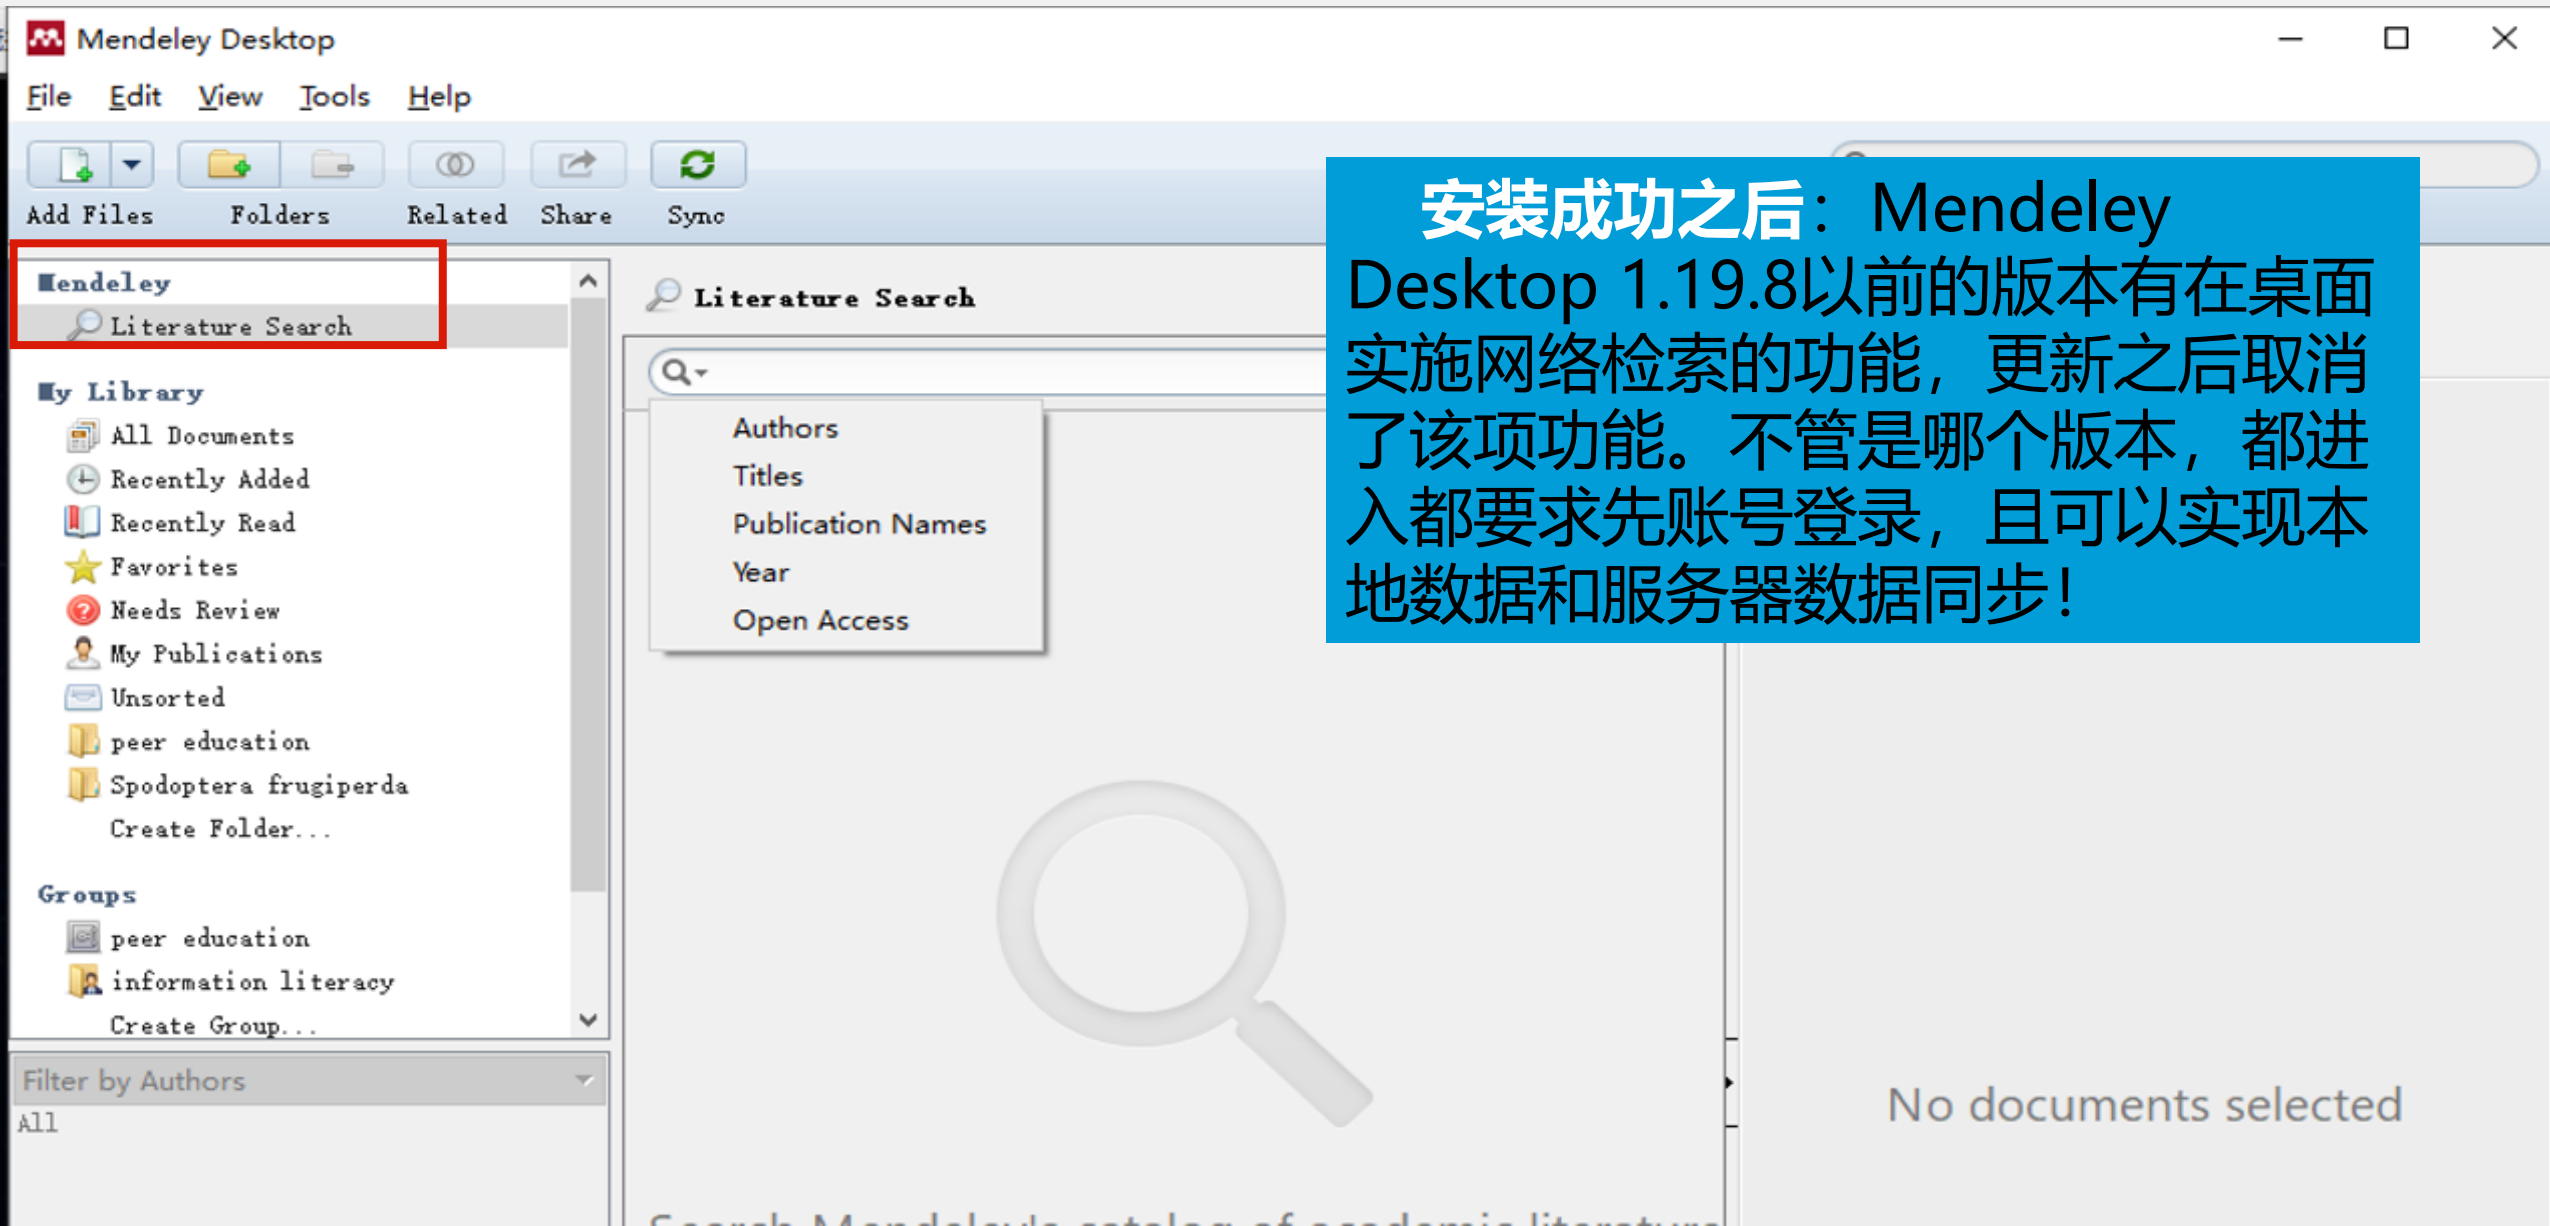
Mendeley Desktop

File Edit View Tools Help

Add Files Folders Related Share Sync

Mendeley
Literature Search

My Library
All Documents
Recently Added
Recently Read
Favorites
Needs Review
My Publications
Unsorted
peer education
Spodoptera frugiperda
Create Folder...

Groups
peer education
information literacy
Create Group...

Filter by Authors
All

Literature Search

Authors
Titles
Publication Names
Year
Open Access

安装成功之后：Mendeley Desktop 1.19.8以前的版本有在桌面实施网络检索的功能，更新之后取消了该项功能。不管是哪个版本，都进入都要求先账号登录，且可以实现本地数据和服务器数据同步！

No documents selected

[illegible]